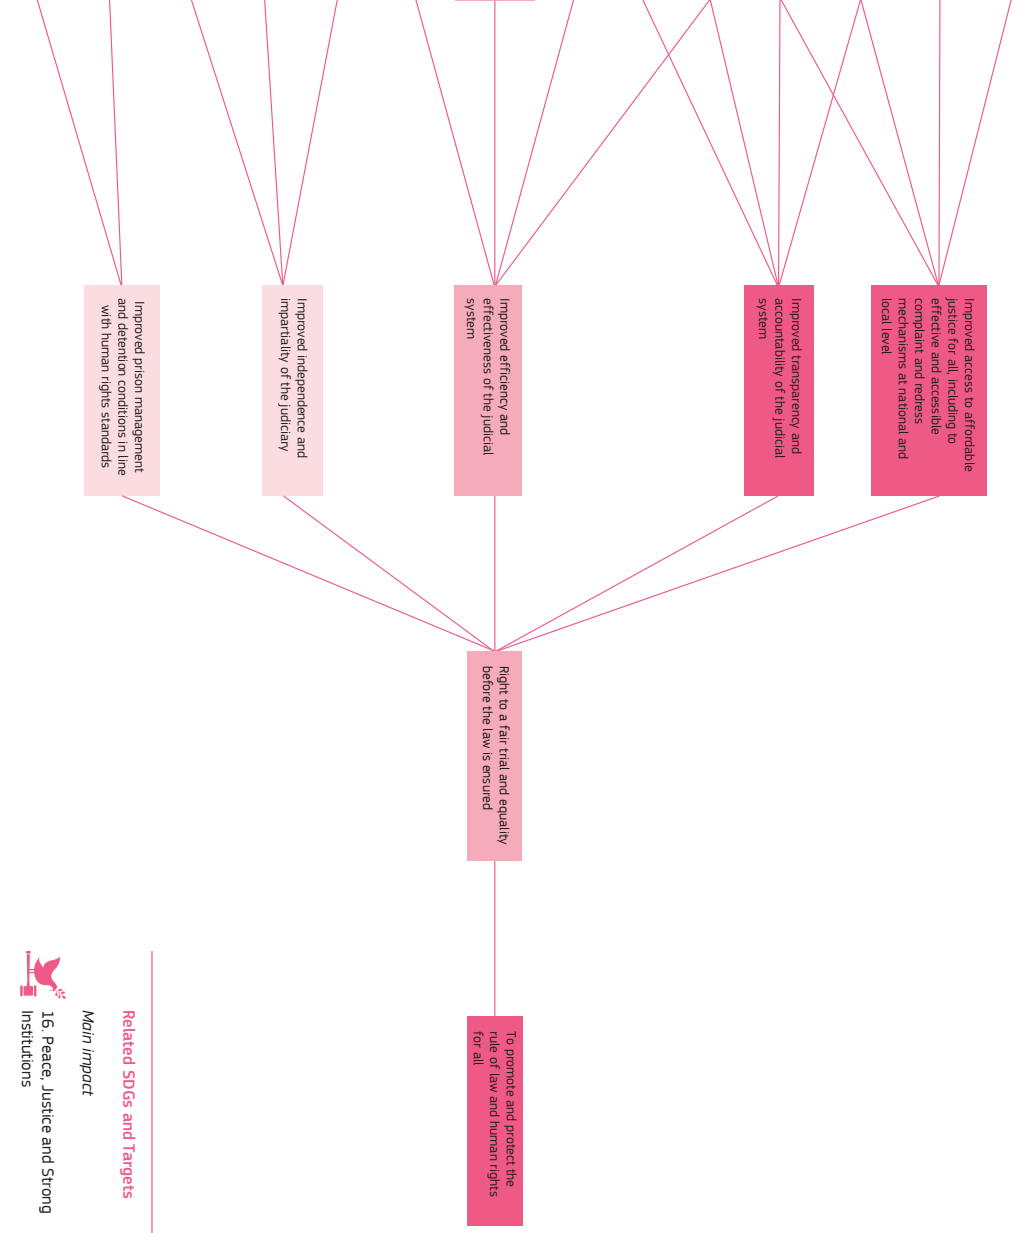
Improved prison management and detention conditions in line with human rights standards

Improved independence and impartiality of the judiciary

Improved efficiency and effectiveness of the judicial system

Improved transparency and accountability of the judicial system

Improved access to affordable justice for all, including to effective and accessible complaint and redress mechanisms at national and local level

Right to a fair trial and equality before the law is ensured

To promote and protect the rule of law and human rights for all

Related SDGs and Targets

Main impact

16. Peace, Justice and Strong Institutions